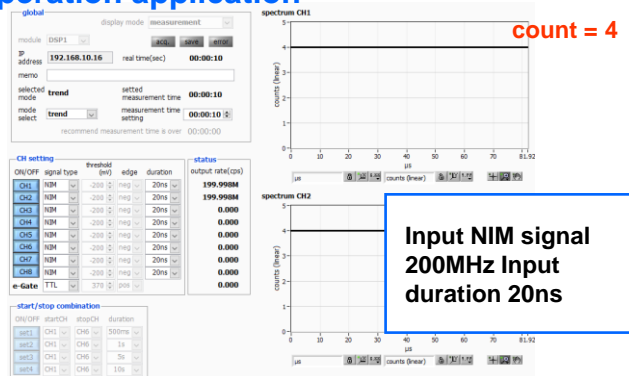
peration application

global

display mode measurement

module DSP1 acq. save error

IP address 192.168.10.16 real time(sec) 00:00:10

memo

selected mode trend setted measurement time 00:00:10

mode select trend measurement time setting 00:00:10

recommend measurement time a over 00:00:00

CH setting

| ON/OFF | signal type | threshold (mV) | edge | duration |
|---|---|---|---|---|
| CH1 | NIM | -200 | neg | 20ns |
| CH2 | NIM | -200 | neg | 20ns |
| CH3 | NIM | -200 | neg | 20ns |
| CH4 | NIM | -200 | neg | 20ns |
| CH5 | NIM | -200 | neg | 20ns |
| CH6 | NIM | -200 | neg | 20ns |
| CH7 | NIM | -200 | neg | 20ns |
| CH8 | NIM | -200 | neg | 20ns |
| e-Gate | TTL | 370 | pos | |

status

output rate(cps)

199.998M

199.998M

0.000

0.000

0.000

0.000

0.000

0.000

start/stop combination

| ON/OFF | startCH | stopCH | duration |
|---|---|---|---|
| set1 | CH1 | CH6 | 500ns |
| set2 | CH1 | CH6 | 1s |
| set3 | CH1 | CH6 | 5s |
| set4 | CH1 | CH6 | 10s |

spectrum CH1

count = 4

5 4 3 2 1 0 -1

counts (linear)

0 10 20 30 40 50 60 70 81.92

μs

μs counts (linear)

spectrum CH2

5 4 3 2 1 0 -1

counts (linear)

0 10 20 30 40 50 60 70 81.92

μs

μs counts (linear)

Input NIM signal
200MHz Input
duration 20ns